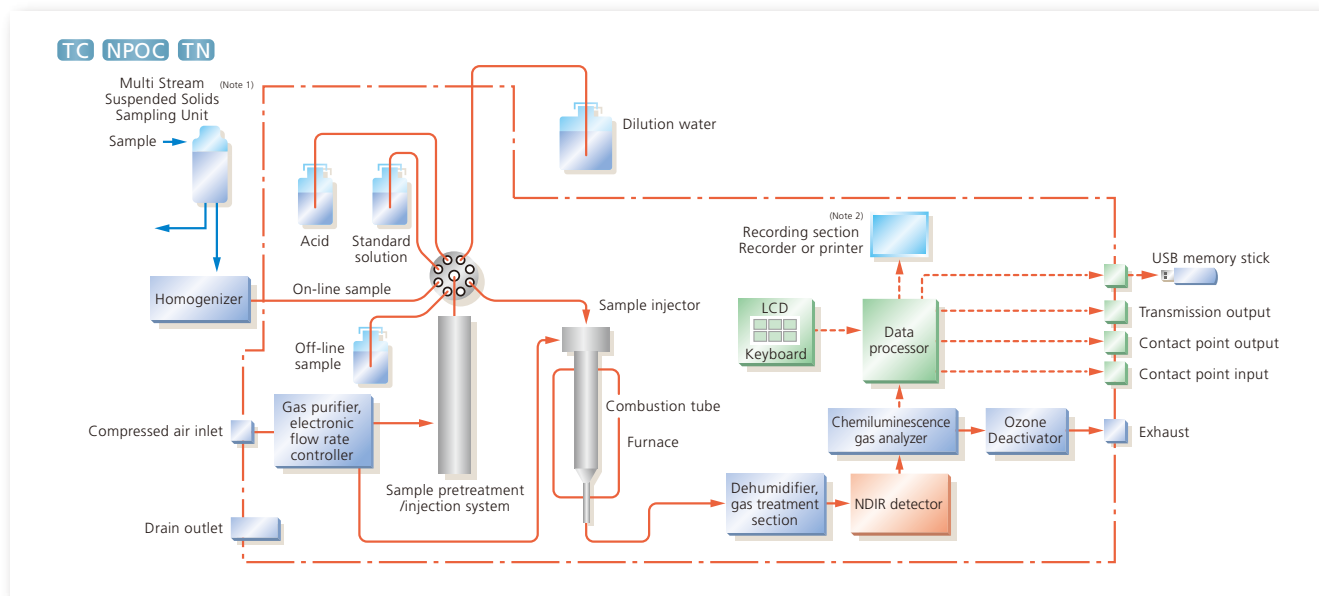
TC NPOC TN

Multi Stream Suspended Solids Sampling Unit (Note 1)

Sample

Dilution water

Acid

Standard solution

Homogenizer

On-line sample

Sample injector

Off-line sample

(Note 2) Recording section Recorder or printer

USB memory stick

LCD

Keyboard

Data processor

Transmission output

Contact point output

Contact point input

Compressed air inlet

Gas purifier, electronic flow rate controller

Combustion tube

Furnace

Chemiluminescence gas analyzer

Ozone Deactivator

Exhaust

Sample pretreatment /injection system

Dehumidifier, gas treatment section

NDIR detector

Drain outlet